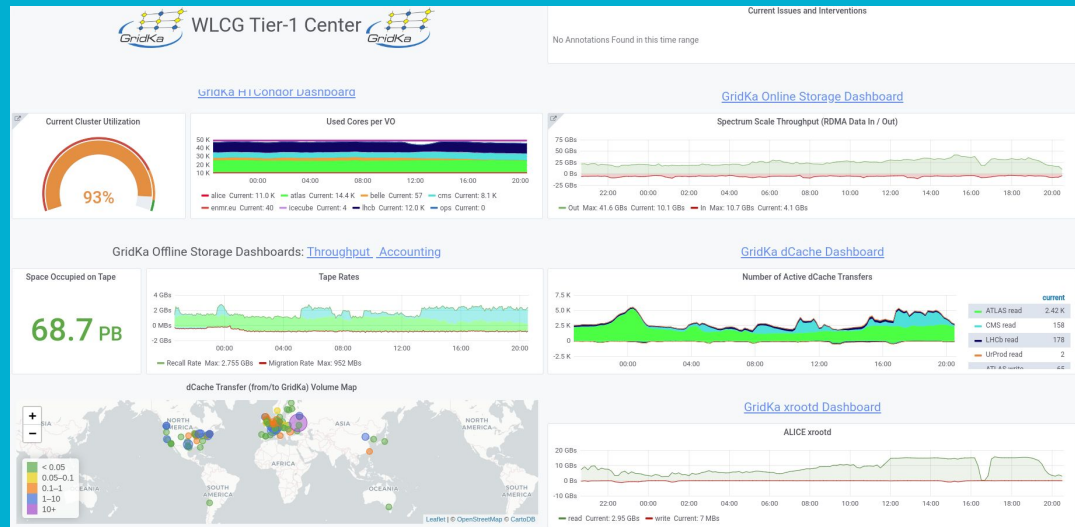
GridKa WLCG Tier-1 Center GridKa

Current Issues and Interventions

No Annotations Found in this time range

GridKa HTCondor Dashboard

GridKa Online Storage Dashboard

Current Cluster Utilization

93%

Used Cores per VO

50 K
40 K
30 K
20 K
10 K
0

00:00 04:00 08:00 12:00 16:00 20:00

alice Current: 11.0 K atlas Current: 14.4 K belle Current: 57 cms Current: 8.1 K enmr.eu Current: 40 icecube Current: 4 lhcb Current: 12.0 K ops Current: 0

Spectrum Scale Throughput (RDMA Data In / Out)

75 GBs
50 GBs
25 GBs
0 Bs
-25 GBs

22:00 00:00 02:00 04:00 06:00 08:00 10:00 12:00 14:00 16:00 18:00 20:00

Out Max: 41.6 GBs Current: 10.1 GBs In Max: 10.7 GBs Current: 4.1 GBs

GridKa Offline Storage Dashboards: Throughput Accounting

GridKa dCache Dashboard

Space Occupied on Tape

68.7 PB

Tape Rates

4 GBs
2 GBs
0 MBs
-2 GBs

00:00 04:00 08:00 12:00 16:00 20:00

Recall Rate Max: 2.755 GBs Migration Rate Max: 952 MBs

Number of Active dCache Transfers

7.5 K
5.0 K
2.5 K
0
-2.5 K

00:00 04:00 08:00 12:00 16:00 20:00

| | current |
|---|---|
| ATLAS read | 2.42 K |
| CMS read | 158 |
| LHCb read | 178 |
| UrProd read | 2 |
| ATLAS write | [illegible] |

dCache Transfer (from/to GridKa) Volume Map

+
−

NORTH AMERICA
ASIA
SOUTH AMERICA
AFRICA
OCEANIA
EANIA

< 0.05
0.05–0.1
0.1–1
1–10
10+

Leaflet | © OpenStreetMap © CartoDB

GridKa xrootd Dashboard

ALICE xrootd

20 GBs
10 GBs
0 Bs
-10 GBs

22:00 00:00 02:00 04:00 06:00 08:00 10:00 12:00 14:00 16:00 18:00 20:00

read Current: 2.95 GBs write Current: 7 MBs